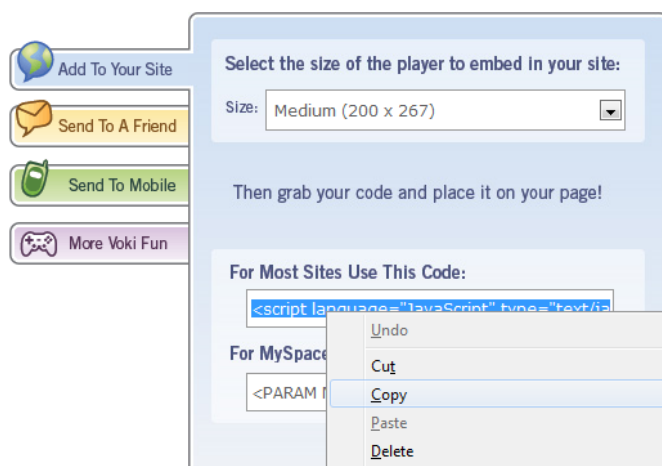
Add To Your Site

Send To A Friend

Send To Mobile

More Voki Fun

Select the size of the player to embed in your site:

Size: Medium (200 x 267)

Then grab your code and place it on your page!

For Most Sites Use This Code:

<script language="JavaScript" type="text/ja

For MySpace

<PARAM N

Undo

Cut

Copy

Paste

Delete